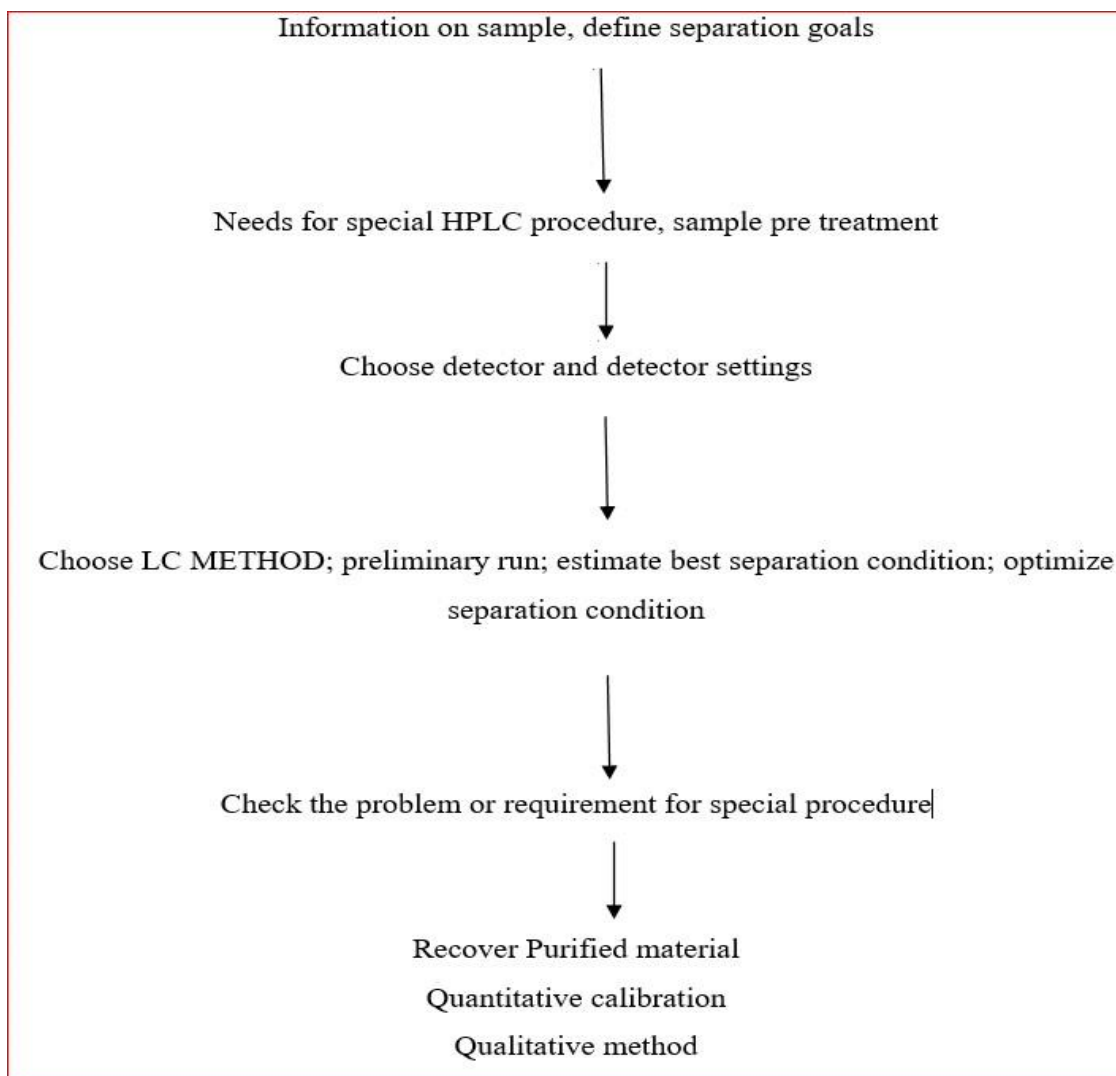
Information on sample, define separation goals

Needs for special HPLC procedure, sample pre treatment

Choose detector and detector settings

Choose LC METHOD; preliminary run; estimate best separation condition; optimize separation condition

Check the problem or requirement for special procedure

Recover Purified material

Quantitative calibration

Qualitative method